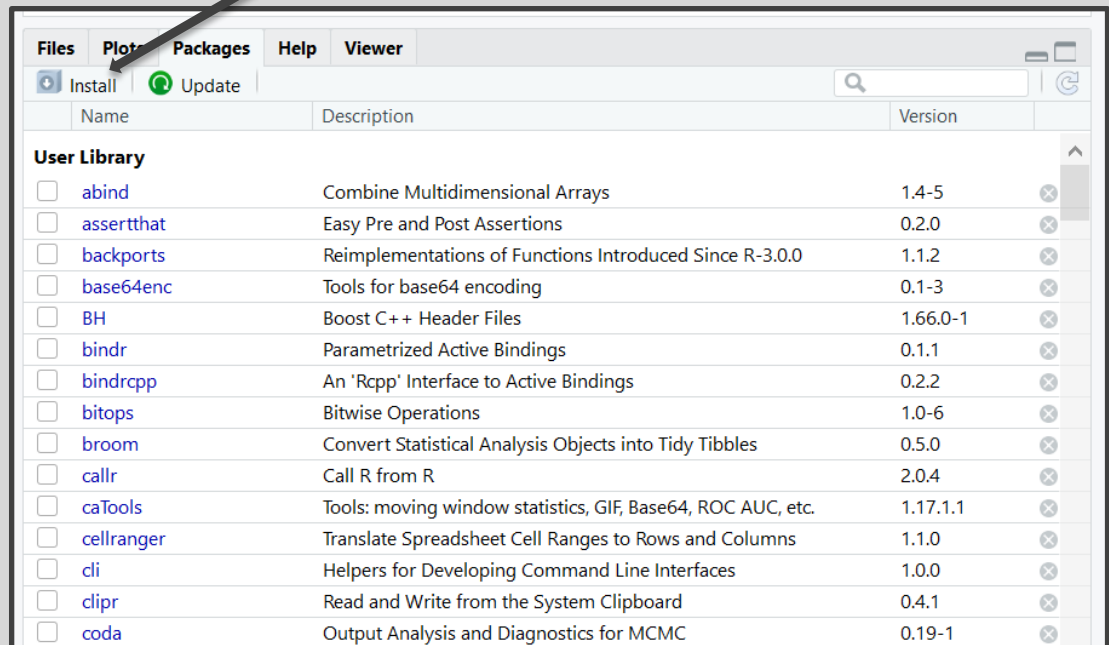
Files Plots Packages Help Viewer

Install Update

| | Name | Description | Version |
|---|---|---|---|
| **User Library** | | | |
| | abind | Combine Multidimensional Arrays | 1.4-5 |
| | assertthat | Easy Pre and Post Assertions | 0.2.0 |
| | backports | Reimplementations of Functions Introduced Since R-3.0.0 | 1.1.2 |
| | base64enc | Tools for base64 encoding | 0.1-3 |
| | BH | Boost C++ Header Files | 1.66.0-1 |
| | bindr | Parametrized Active Bindings | 0.1.1 |
| | bindrcpp | An 'Rcpp' Interface to Active Bindings | 0.2.2 |
| | bitops | Bitwise Operations | 1.0-6 |
| | broom | Convert Statistical Analysis Objects into Tidy Tibbles | 0.5.0 |
| | callr | Call R from R | 2.0.4 |
| | caTools | Tools: moving window statistics, GIF, Base64, ROC AUC, etc. | 1.17.1.1 |
| | cellranger | Translate Spreadsheet Cell Ranges to Rows and Columns | 1.1.0 |
| | cli | Helpers for Developing Command Line Interfaces | 1.0.0 |
| | clipr | Read and Write from the System Clipboard | 0.4.1 |
| | coda | Output Analysis and Diagnostics for MCMC | 0.19-1 |